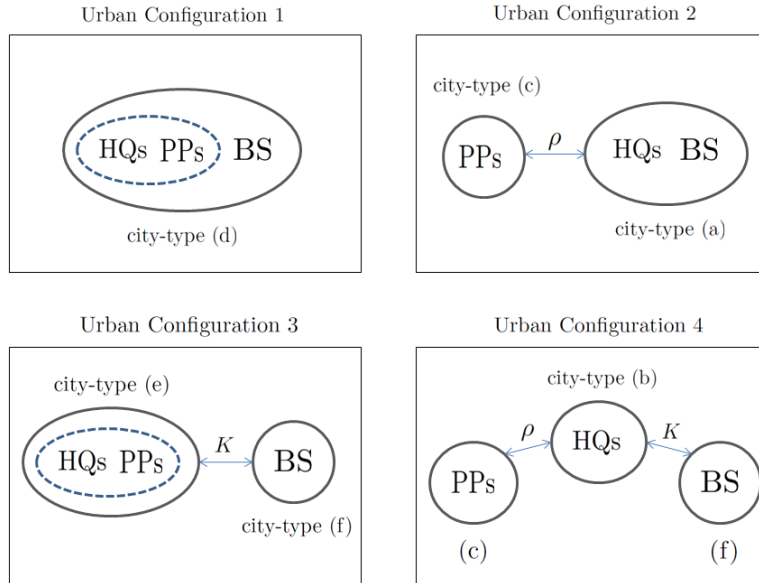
Urban Configuration 1

HQs PPs BS

city-type (d)

Urban Configuration 2

city-type (c)

PPs $\rho$ HQs BS

city-type (a)

Urban Configuration 3

city-type (e)

HQs PPs $K$ BS

city-type (f)

Urban Configuration 4

city-type (b)

$\rho$ HQs $K$

PPs BS

(c) (f)